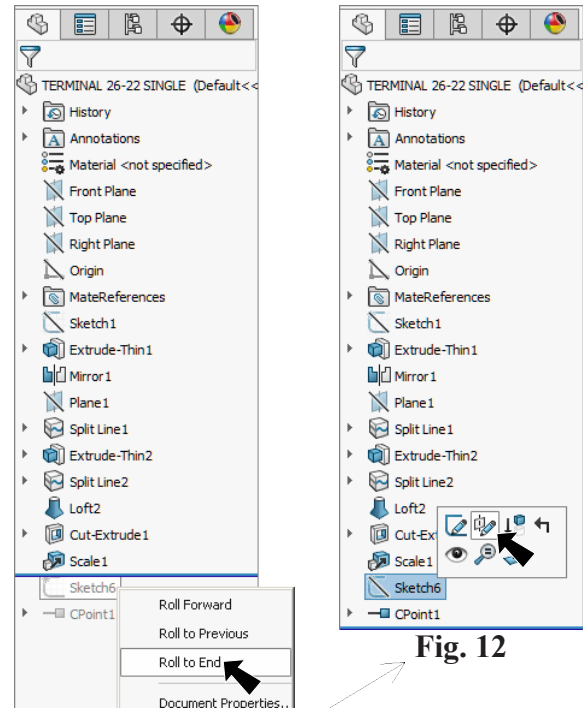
TERMINAL 26-22 SINGLE (Default<<
History
Annotations
Material <not specified>
Front Plane
Top Plane
Right Plane
Origin
MateReferences
Sketch1
Extrude-Thin1
Mirror1
Plane1
Split Line1
Extrude-Thin2
Split Line2
Loft2
Cut-Extrude1
Scale1
Sketch6
CPoint1
Roll Forward
Roll to Previous
Roll to End
Document Properties...

TERMINAL 26-22 SINGLE (Default<<
History
Annotations
Material <not specified>
Front Plane
Top Plane
Right Plane
Origin
MateReferences
Sketch1
Extrude-Thin1
Mirror1
Plane1
Split Line1
Extrude-Thin2
Split Line2
Loft2
Cut-Ext
Scale1
Sketch6
CPoint1

Fig. 12